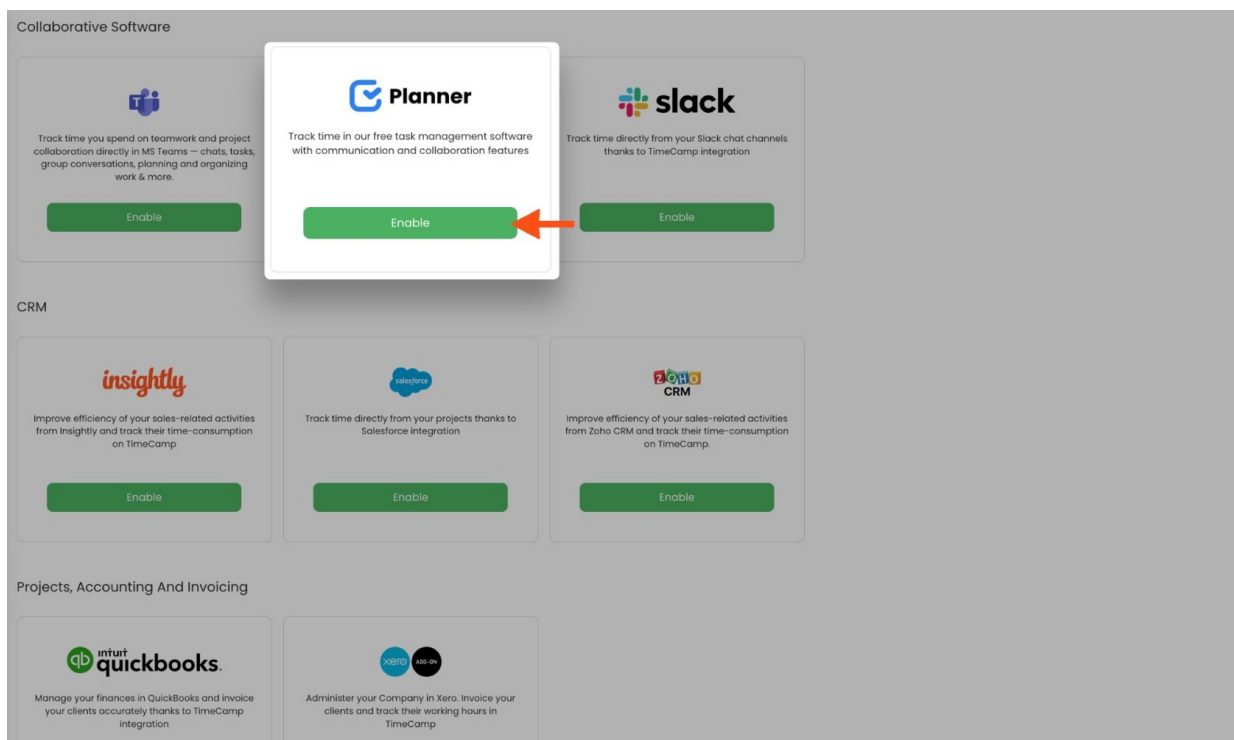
Collaborative Software

Track time you spend on teamwork and project collaboration directly in MS Teams — chats, tasks, group conversations, planning and organizing work & more.

Enable

Planner

Track time in our free task management software with communication and collaboration features

Enable

slack

Track time directly from your Slack chat channels thanks to TimeCamp integration

Enable

CRM

insightly

Improve efficiency of your sales-related activities from Insightly and track their time-consumption on TimeCamp

Enable

salesforce

Track time directly from your projects thanks to Salesforce integration

Enable

ZOHO CRM

Improve efficiency of your sales-related activities from Zoho CRM and track their time-consumption on TimeCamp.

Enable

Projects, Accounting And Invoicing

intuit quickbooks.

Manage your finances in QuickBooks and invoice your clients accurately thanks to TimeCamp integration

xero ADD-ON

Administer your Company in Xero. Invoice your clients and track their working hours in TimeCamp